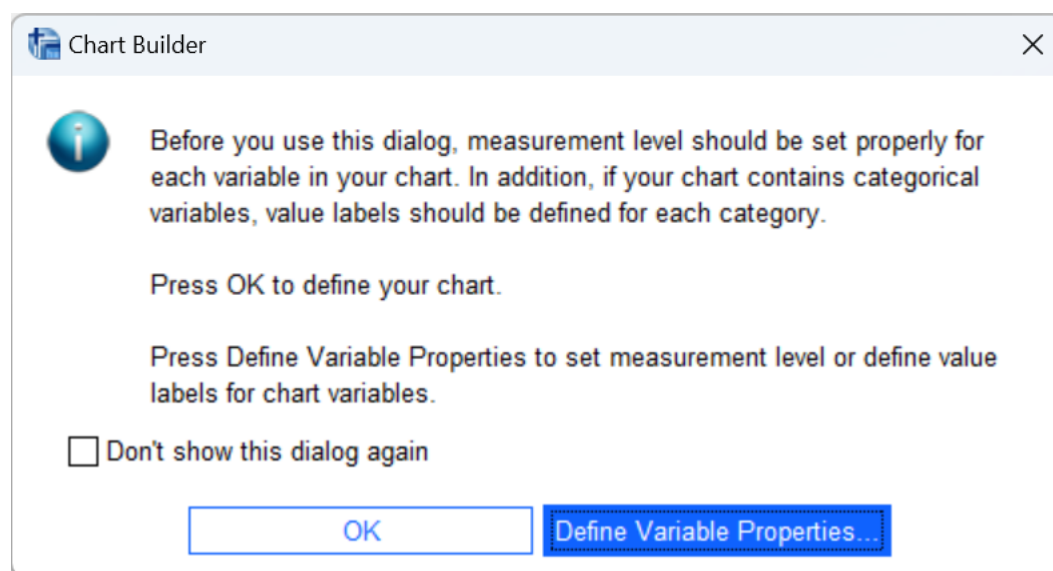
Chart Builder

Before you use this dialog, measurement level should be set properly for each variable in your chart. In addition, if your chart contains categorical variables, value labels should be defined for each category.

Press OK to define your chart.

Press Define Variable Properties to set measurement level or define value labels for chart variables.

Don't show this dialog again

OK

Define Variable Properties...